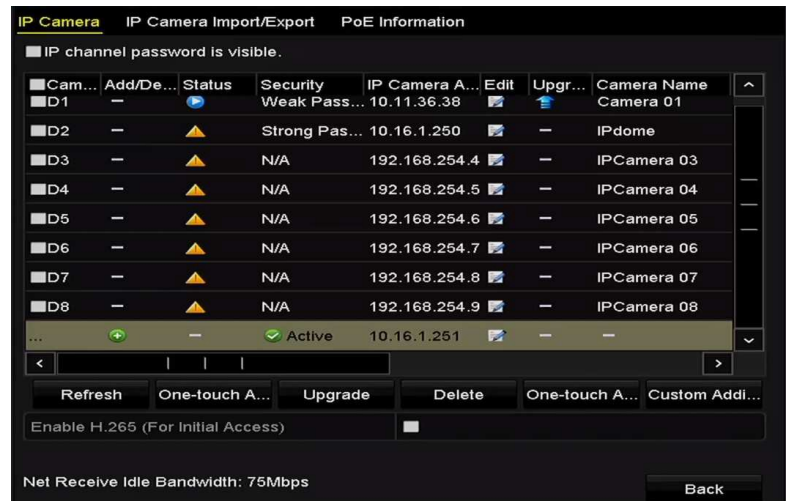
IP Camera | IP Camera Import/Export | PoE Information

IP channel password is visible.

| Cam... | Add/De... | Status | Security | IP Camera A... | Edit | Upgr... | Camera Name |
|---|---|---|---|---|---|---|---|
| D1 | — | | Weak Pass... | 10.11.36.38 | | | Camera 01 |
| D2 | — | | Strong Pas... | 10.16.1.250 | | — | IPdome |
| D3 | — | | N/A | 192.168.254.4 | | — | IPCamera 03 |
| D4 | — | | N/A | 192.168.254.5 | | — | IPCamera 04 |
| D5 | — | | N/A | 192.168.254.6 | | — | IPCamera 05 |
| D6 | — | | N/A | 192.168.254.7 | | — | IPCamera 06 |
| D7 | — | | N/A | 192.168.254.8 | | — | IPCamera 07 |
| D8 | — | | N/A | 192.168.254.9 | | — | IPCamera 08 |
| ... | | — | Active | 10.16.1.251 | | — | — |

Refresh | One-touch A... | Upgrade | Delete | One-touch A... | Custom Addi...

Enable H.265 (For Initial Access)

Net Receive Idle Bandwidth: 75Mbps

Back